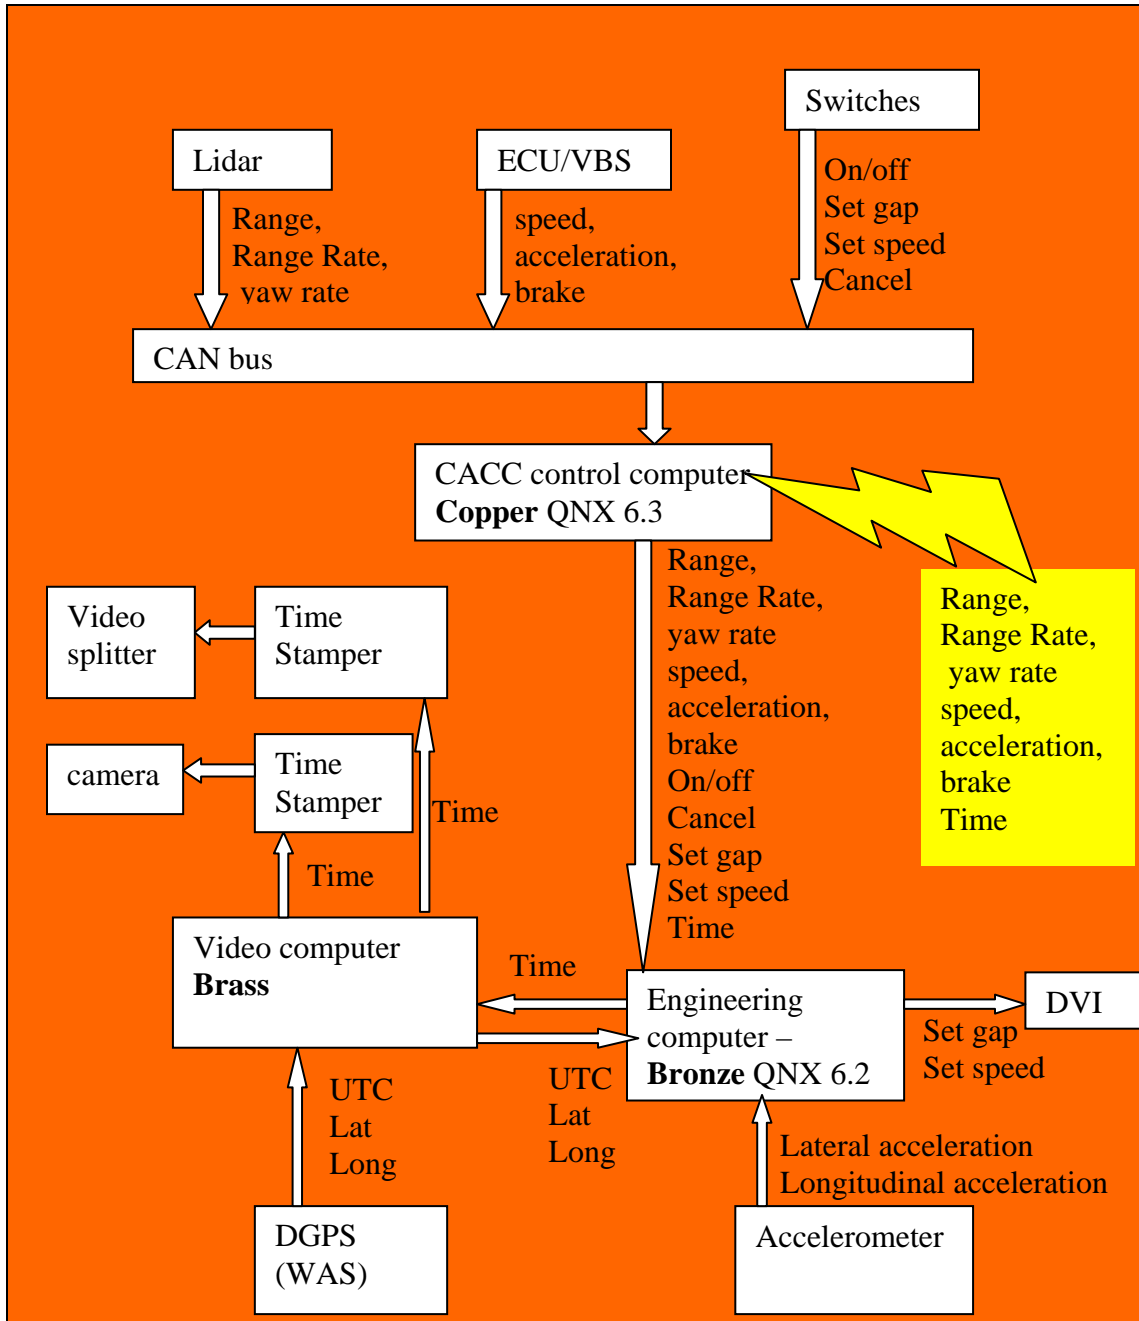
Switches

Lidar

ECU/VBS

Range,
Range Rate,
yaw rate

speed,
acceleration,
brake

On/off
Set gap
Set speed
Cancel

CAN bus

CACC control computer
**Copper** QNX 6.3

Range,
Range Rate,
yaw rate
speed,
acceleration,
brake
On/off
Cancel
Set gap
Set speed
Time

Range,
Range Rate,
yaw rate
speed,
acceleration,
brake
Time

Video splitter

Time Stamper

camera

Time Stamper

Time

Time

Video computer
**Brass**

Time

Engineering computer –
**Bronze** QNX 6.2

DVI

Set gap
Set speed

UTC
Lat
Long

UTC
Lat
Long

Lateral acceleration
Longitudinal acceleration

DGPS
(WAS)

Accelerometer